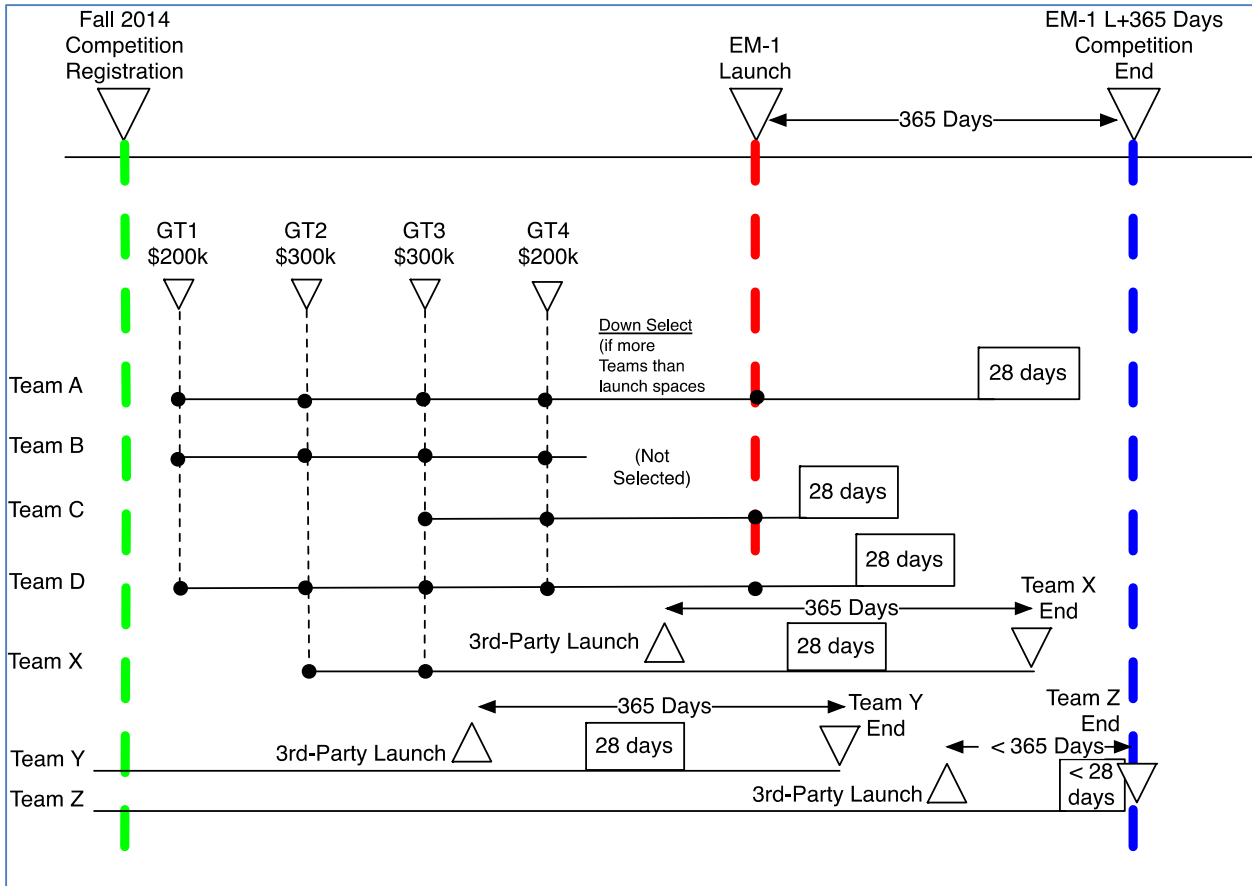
Fall 2014
Competition
Registration

EM-1
Launch

EM-1 L+365 Days
Competition
End

365 Days

GT1
\$200k

GT2
\$300k

GT3
\$300k

GT4
\$200k

Down Select
(if more
Teams than
launch spaces

Team A

28 days

Team B

(Not
Selected)

Team C

28 days

Team D

28 days

Team X
End

365 Days

3rd-Party Launch

28 days

Team X

365 Days

Team Y
End

Team Z
End

3rd-Party Launch

28 days

< 365 Days

Team Y

< 28
days

Team Z

3rd-Party Launch